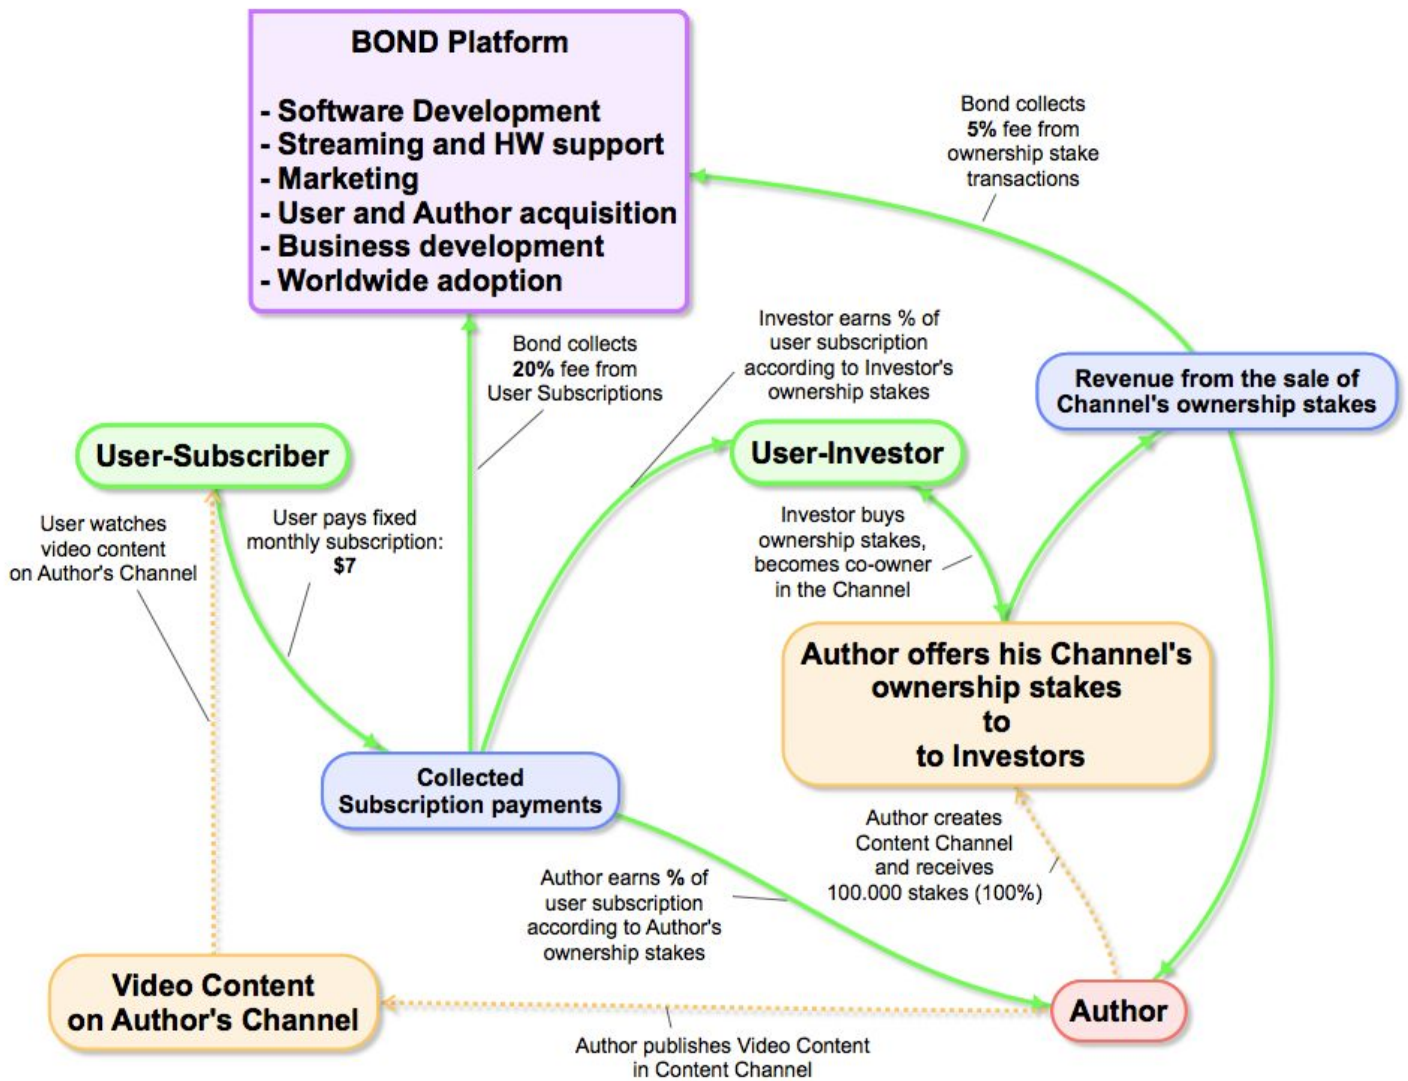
BOND Platform

- Software Development
- Streaming and HW support
- Marketing
- User and Author acquisition
- Business development
- Worldwide adoption

Bond collects 5% fee from ownership stake transactions

Bond collects 20% fee from User Subscriptions

Investor earns % of user subscription according to Investor's ownership stakes

Revenue from the sale of Channel's ownership stakes

User-Subscriber

User-Investor

User watches video content on Author's Channel

User pays fixed monthly subscription: $7

Investor buys ownership stakes, becomes co-owner in the Channel

Author offers his Channel's ownership stakes to to Investors

Collected Subscription payments

Author creates Content Channel and receives 100.000 stakes (100%)

Author earns % of user subscription according to Author's ownership stakes

Video Content on Author's Channel

Author

Author publishes Video Content in Content Channel